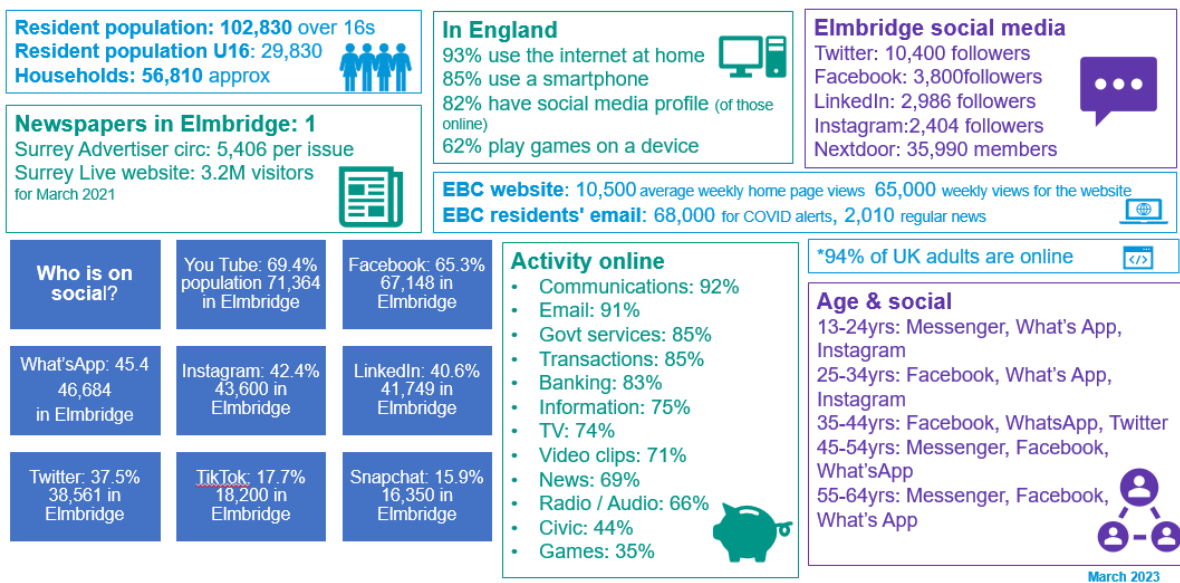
Resident population: 102,830 over 16s
Resident population U16: 29,830
Households: 56,810 approx

Newspapers in Elmbridge: 1
Surrey Advertiser circ: 5,406 per issue
Surrey Live website: 3.2M visitors for March 2021

In England
93% use the internet at home
85% use a smartphone
82% have social media profile (of those online)
62% play games on a device

Elmbridge social media
Twitter: 10,400 followers
Facebook: 3,800followers
LinkedIn: 2,986 followers
Instagram:2,404 followers
Nextdoor: 35,990 members

EBC website: 10,500 average weekly home page views 65,000 weekly views for the website
EBC residents' email: 68,000 for COVID alerts, 2,010 regular news

Who is on social?

You Tube: 69.4% population 71,364 in Elmbridge

Facebook: 65.3% 67,148 in Elmbridge

What'sApp: 45.4 46,684 in Elmbridge

Instagram: 42.4% 43,600 in Elmbridge

LinkedIn: 40.6% 41,749 in Elmbridge

Twitter: 37.5% 38,561 in Elmbridge

TikTok: 17.7% 18,200 in Elmbridge

Snapchat: 15.9% 16,350 in Elmbridge

Activity online
• Communications: 92%
• Email: 91%
• Govt services: 85%
• Transactions: 85%
• Banking: 83%
• Information: 75%
• TV: 74%
• Video clips: 71%
• News: 69%
• Radio / Audio: 66%
• Civic: 44%
• Games: 35%

*94% of UK adults are online

Age & social
13-24yrs: Messenger, What's App, Instagram
25-34yrs: Facebook, What's App, Instagram
35-44yrs: Facebook, WhatsApp, Twitter
45-54yrs: Messenger, Facebook, What'sApp
55-64yrs: Messenger, Facebook, What's App

March 2023